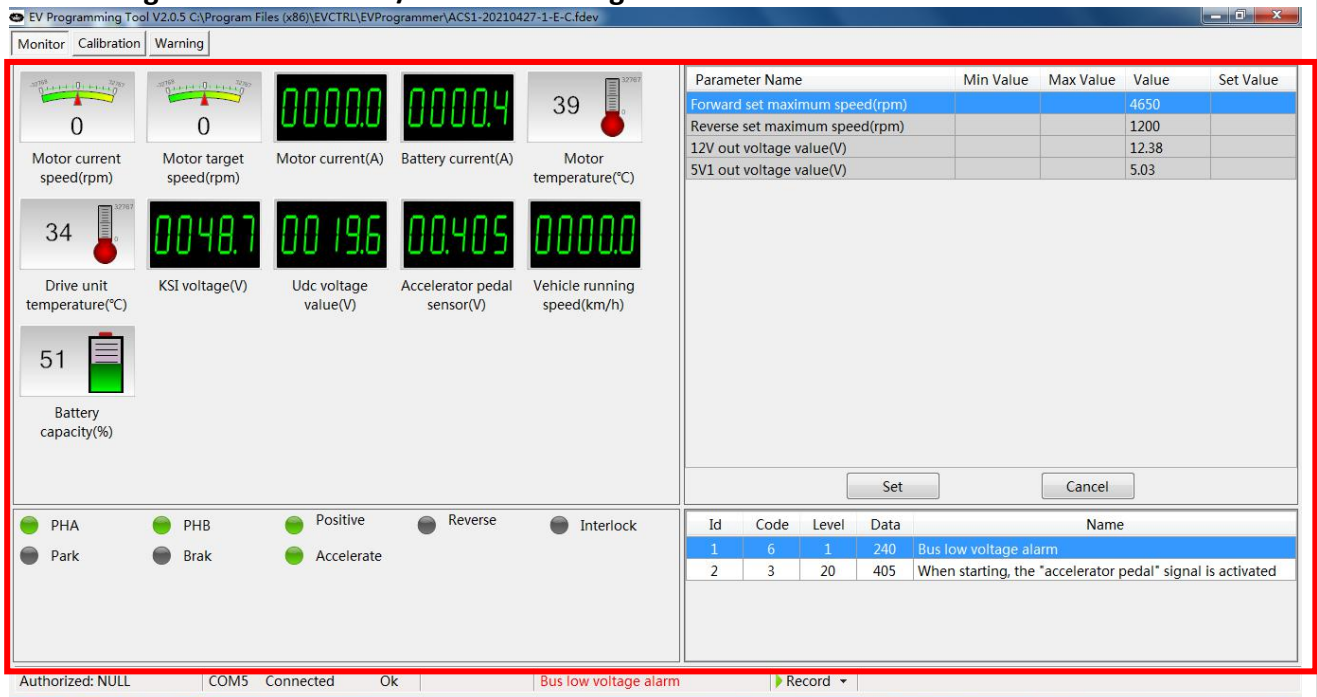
EV Programming Tool V2.0.5 C:\Program Files (x86)\EVCTRL\EVProgrammer\ACS1-20210427-1-E-C.fdev

Monitor Calibration Warning

0
Motor current speed(rpm)

0
Motor target speed(rpm)

0000.0
Motor current(A)

0000.4
Battery current(A)

39
Motor temperature(℃)

34
Drive unit temperature(℃)

0048.7
KSI voltage(V)

0019.6
Udc voltage value(V)

00.405
Accelerator pedal sensor(V)

0000.0
Vehicle running speed(km/h)

51
Battery capacity(%)

| Parameter Name | Min Value | Max Value | Value | Set Value |
|---|---|---|---|---|
| Forward set maximum speed(rpm) | | | 4650 | |
| Reverse set maximum speed(rpm) | | | 1200 | |
| 12V out voltage value(V) | | | 12.38 | |
| 5V1 out voltage value(V) | | | 5.03 | |

Set Cancel

PHA PHB Positive Reverse Interlock
Park Brak Accelerate

| Id | Code | Level | Data | Name |
|---|---|---|---|---|
| 1 | 6 | 1 | 240 | Bus low voltage alarm |
| 2 | 3 | 20 | 405 | When starting, the "accelerator pedal" signal is activated |

Authorized: NULL COM5 Connected Ok Bus low voltage alarm Record